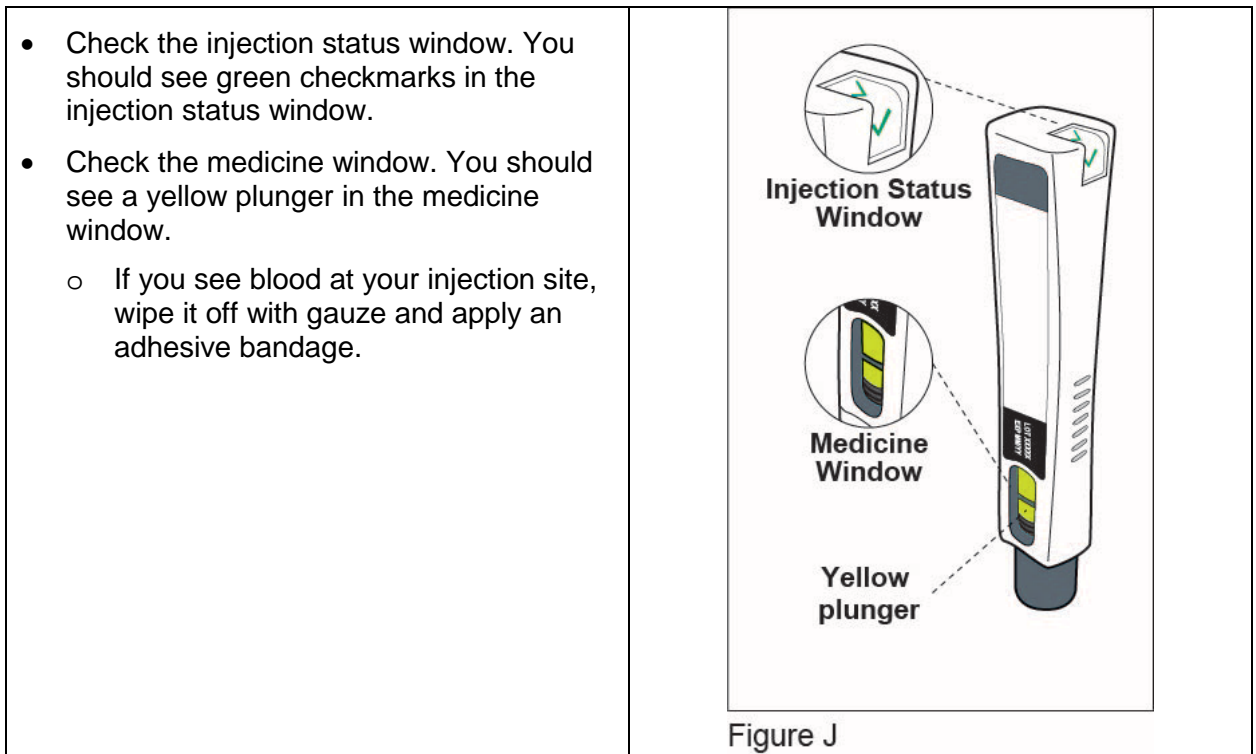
- Check the injection status window. You should see green checkmarks in the injection status window.
- Check the medicine window. You should see a yellow plunger in the medicine window.
  - If you see blood at your injection site, wipe it off with gauze and apply an adhesive bandage.

Injection Status Window

Medicine Window

LOT XXXXX
EXP MM/YY

Yellow plunger

Figure J